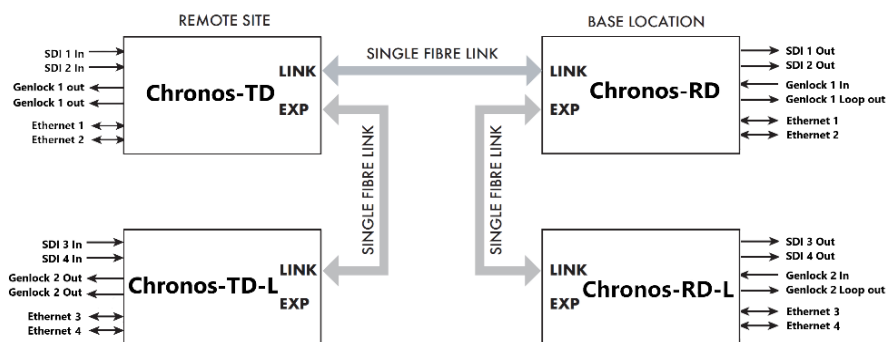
REMOTE SITE

BASE LOCATION

SINGLE FIBRE LINK

SDI 1 In
SDI 2 In
Genlock 1 out
Genlock 1 out
Ethernet 1
Ethernet 2

Chronos-TD
LINK
EXP

LINK
EXP
Chronos-RD

SDI 1 Out
SDI 2 Out
Genlock 1 In
Genlock 1 Loop out
Ethernet 1
Ethernet 2

SINGLE FIBRE LINK

SINGLE FIBRE LINK

SDI 3 In
SDI 4 In
Genlock 2 Out
Genlock 2 Out
Ethernet 3
Ethernet 4

Chronos-TD-L
LINK
EXP

LINK
EXP
Chronos-RD-L

SDI 3 Out
SDI 4 Out
Genlock 2 In
Genlock 2 Loop out
Ethernet 3
Ethernet 4